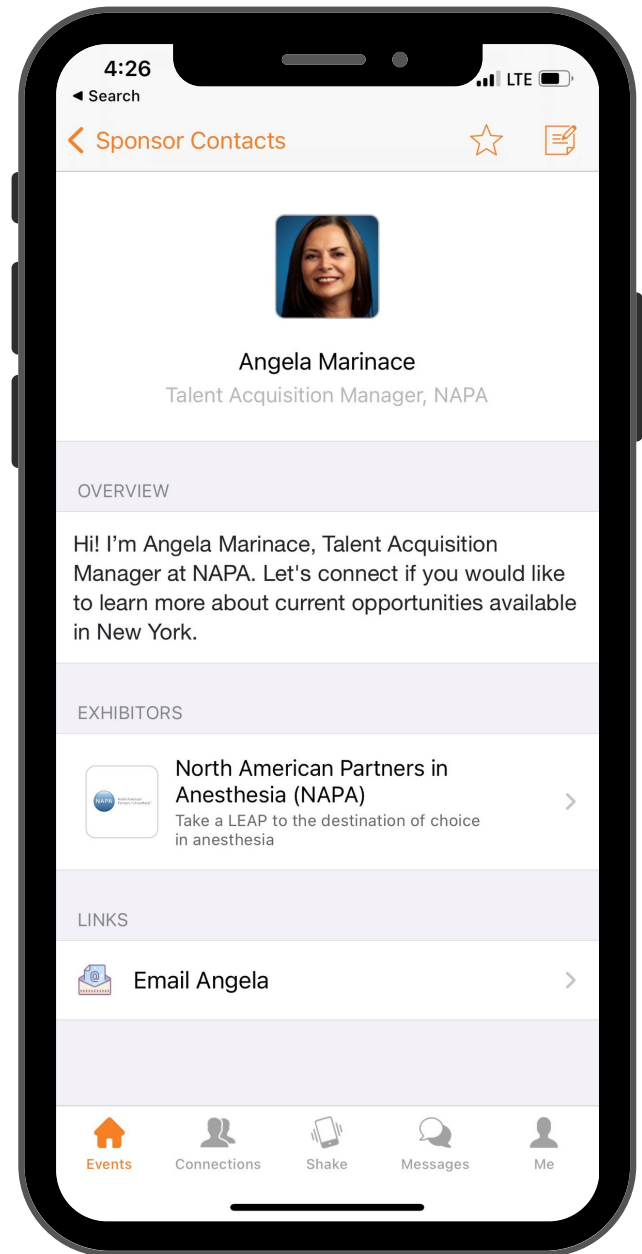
4:26
◀ Search
LTE

Sponsor Contacts

Angela Marinace
Talent Acquisition Manager, NAPA

OVERVIEW

Hi! I'm Angela Marinace, Talent Acquisition Manager at NAPA. Let's connect if you would like to learn more about current opportunities available in New York.

EXHIBITORS

NAPA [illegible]

North American Partners in Anesthesia (NAPA)
Take a LEAP to the destination of choice in anesthesia

LINKS

Email Angela

Events
Connections
Shake
Messages
Me